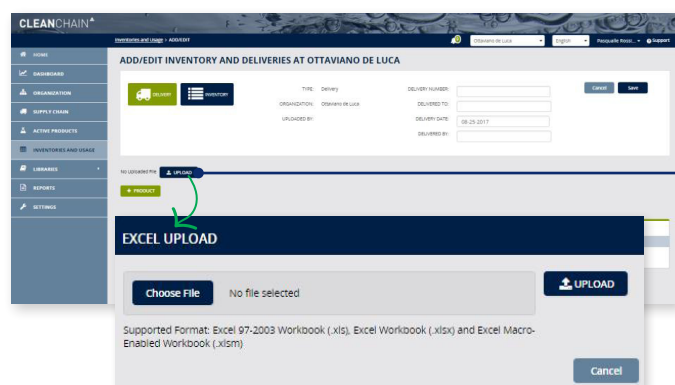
CLEANCHAIN

Inventories and Usage > ADD/EDIT

Ottaviano de Luca
English
Pasqualle Rossi
Support

HOME
DASHBOARD
ORGANIZATION
SUPPLY CHAIN
ACTIVE PRODUCTS
INVENTORIES AND USAGE
LIBRARIES
REPORTS
SETTINGS

ADD/EDIT INVENTORY AND DELIVERIES AT OTTAVIANO DE LUCA

DELIVERY
INVENTORY

TYPE: Delivery
ORGANIZATION: Ottaviano de Luca
UPLOADED BY:

DELIVERY NUMBER:
DELIVERED TO:
DELIVERY DATE: 08-29-2017
DELIVERED BY:

Cancel
Save

No Uploaded File
UPLOAD

+ PRODUCT

EXCEL UPLOAD

Choose File
No file selected

UPLOAD

Supported Format: Excel 97-2003 Workbook (.xls), Excel Workbook (.xlsx) and Excel Macro-Enabled Workbook (.xlsm)

Cancel